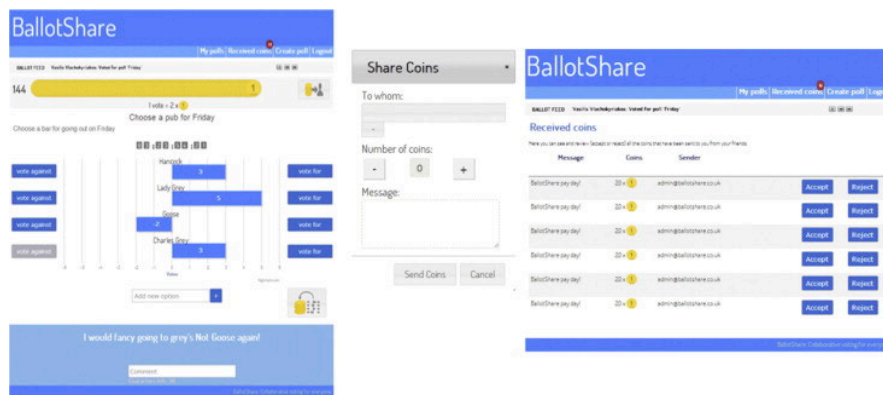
BallotShare

My polls | Received coins | Create poll | Logout

BALLOT FEED Vasilis Vlachokyriakos: Voted for poll: Friday

144

1

1 vote = 2 x 1

Choose a pub for Friday

Choose a bar for going out on Friday

00 : 00 : 00 : 00

vote against

Hancock

3

vote for

vote against

Lady Grey

5

vote for

vote against

Goose

-2

vote for

vote against

Charles Grey

3

vote for

Add new option

+

I would fancy going to grey's Not Goose again!

Comment

Share Coins

To whom:

Number of coins:

-

0

+

Message:

Send Coins

Cancel

BallotShare

My polls | Received coins | Create poll | Logout

BALLOT FEED Vasilis Vlachokyriakos: Voted for poll: Friday

Received coins

Here you can see and review (accept or reject) all the coins that have been sent to you from your friends.

| Message | Coins | Sender | | |
|---|---|---|---|---|
| BallotShare pay day! | 20 x 1 | admin@ballotshare.co.uk | Accept | Reject |
| BallotShare pay day! | 20 x 1 | admin@ballotshare.co.uk | Accept | Reject |
| BallotShare pay day! | 20 x 1 | admin@ballotshare.co.uk | Accept | Reject |
| BallotShare pay day! | 20 x 1 | admin@ballotshare.co.uk | Accept | Reject |
| BallotShare pay day! | 20 x 1 | admin@ballotshare.co.uk | Accept | Reject |
| BallotShare pay day! | 20 x 1 | admin@ballotshare.co.uk | Accept | Reject |

BallotShare Collaborative voting for everyone